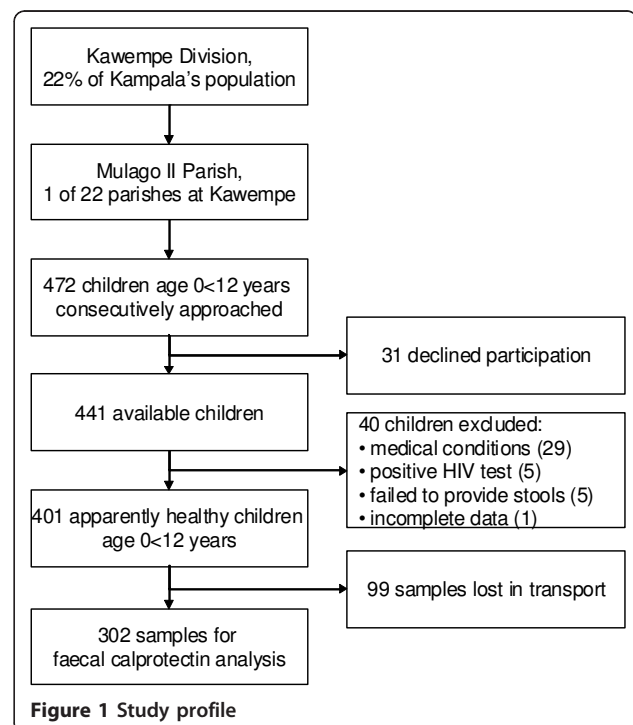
Kawempe Division, 22% of Kampala's population

Mulago II Parish, 1 of 22 parishes at Kawempe

472 children age 0<12 years consecutively approached

31 declined participation

441 available children

40 children excluded:
• medical conditions (29)
• positive HIV test (5)
• failed to provide stools (5)
• incomplete data (1)

401 apparently healthy children age 0<12 years

99 samples lost in transport

302 samples for faecal calprotectin analysis

**Figure 1** Study profile